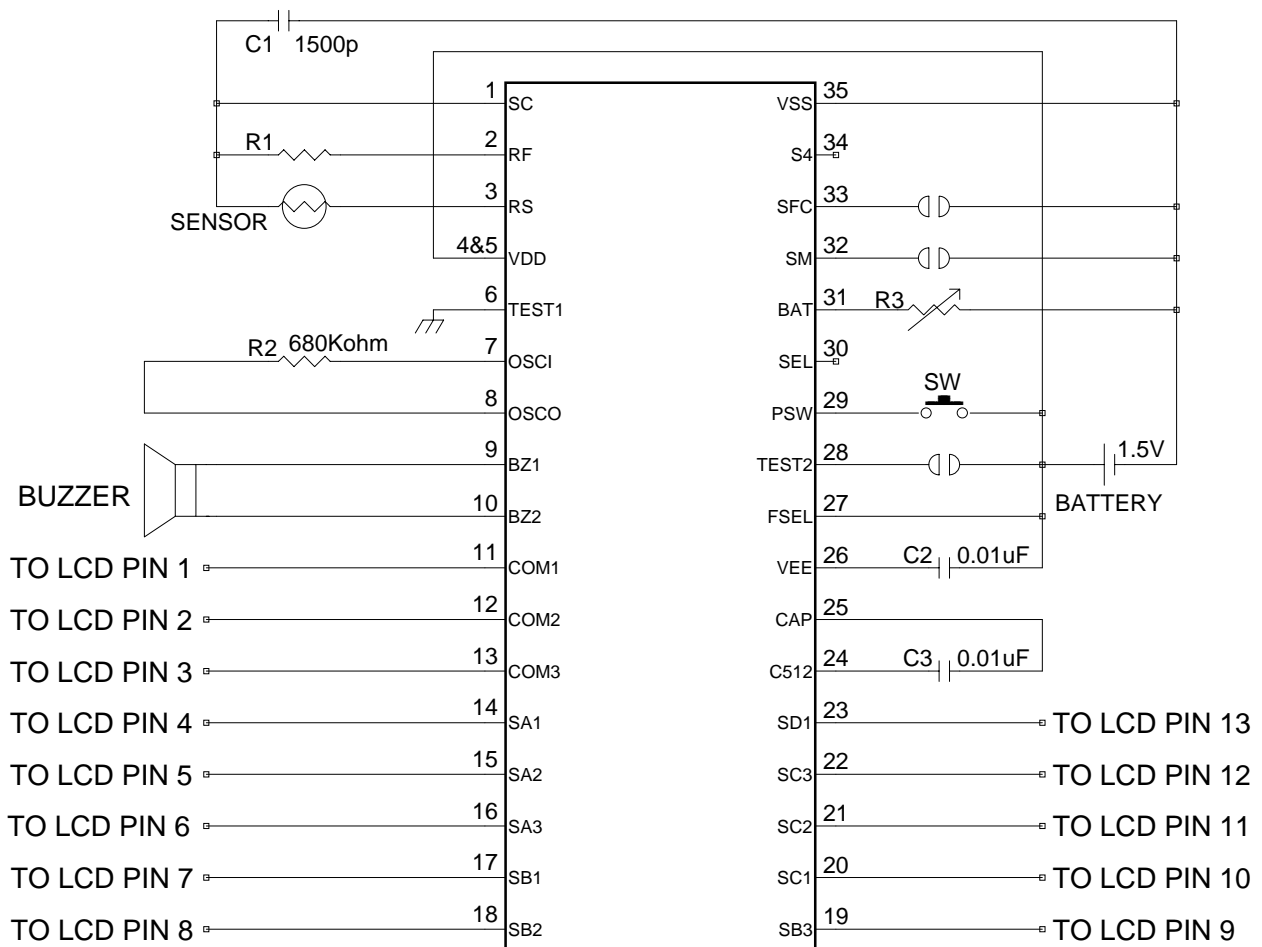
C1 1500p

R1

SENSOR

1 SC
2 RF
3 RS
4&5 VDD
6 TEST1
7 OSCI
8 OSCO
9 BZ1
10 BZ2
11 COM1
12 COM2
13 COM3
14 SA1
15 SA2
16 SA3
17 SB1
18 SB2

R2 680Kohm

BUZZER

TO LCD PIN 1
TO LCD PIN 2
TO LCD PIN 3
TO LCD PIN 4
TO LCD PIN 5
TO LCD PIN 6
TO LCD PIN 7
TO LCD PIN 8

VSS 35
S4 34
SFC 33
SM 32
BAT 31
SEL 30
PSW 29
TEST2 28
FSEL 27
VEE 26
CAP 25
C512 24
SD1 23
SC3 22
SC2 21
SC1 20
SB3 19

R3

SW

1.5V

BATTERY

C2 0.01uF

C3 0.01uF

TO LCD PIN 13
TO LCD PIN 12
TO LCD PIN 11
TO LCD PIN 10
TO LCD PIN 9